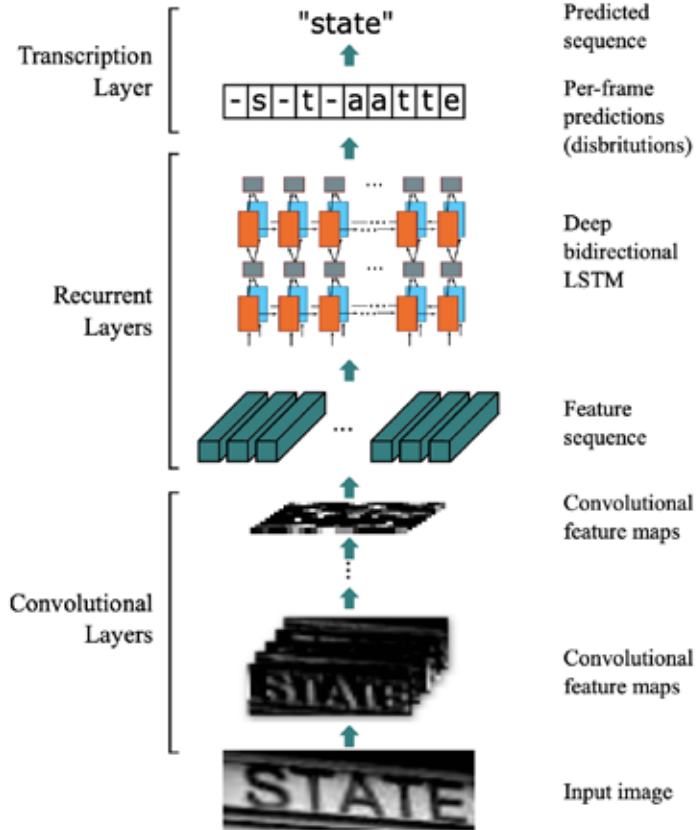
Transcription Layer

"state"

Predicted sequence

| - | s | - | t | - | a | a | t | t | e |
|---|---|---|---|---|---|---|---|---|---|

Per-frame predictions (disbritutions)

Recurrent Layers

...

Deep bidirectional LSTM

...

Feature sequence

Convolutional Layers

Convolutional feature maps

STATE

Convolutional feature maps

STATE

Input image